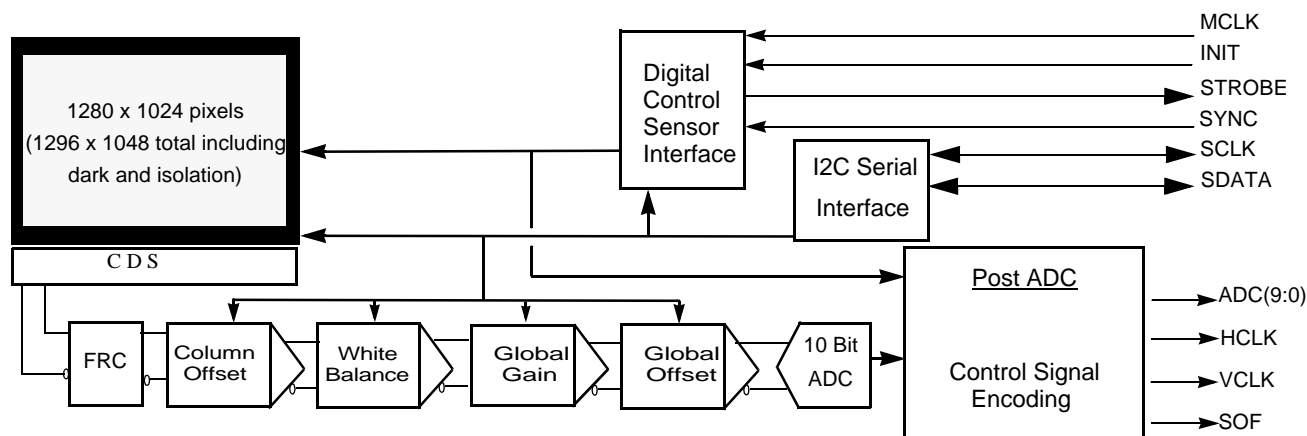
1280 x 1024 pixels
(1296 x 1048 total including dark and isolation)

Digital Control Sensor Interface

MCLK
INIT
STROBE
SYNC

I2C Serial Interface

SCLK
SDATA

C D S

Post ADC

Control Signal Encoding

ADC(9:0)
HCLK
VCLK
SOF

FRC
Column Offset
White Balance
Global Gain
Global Offset
10 Bit ADC